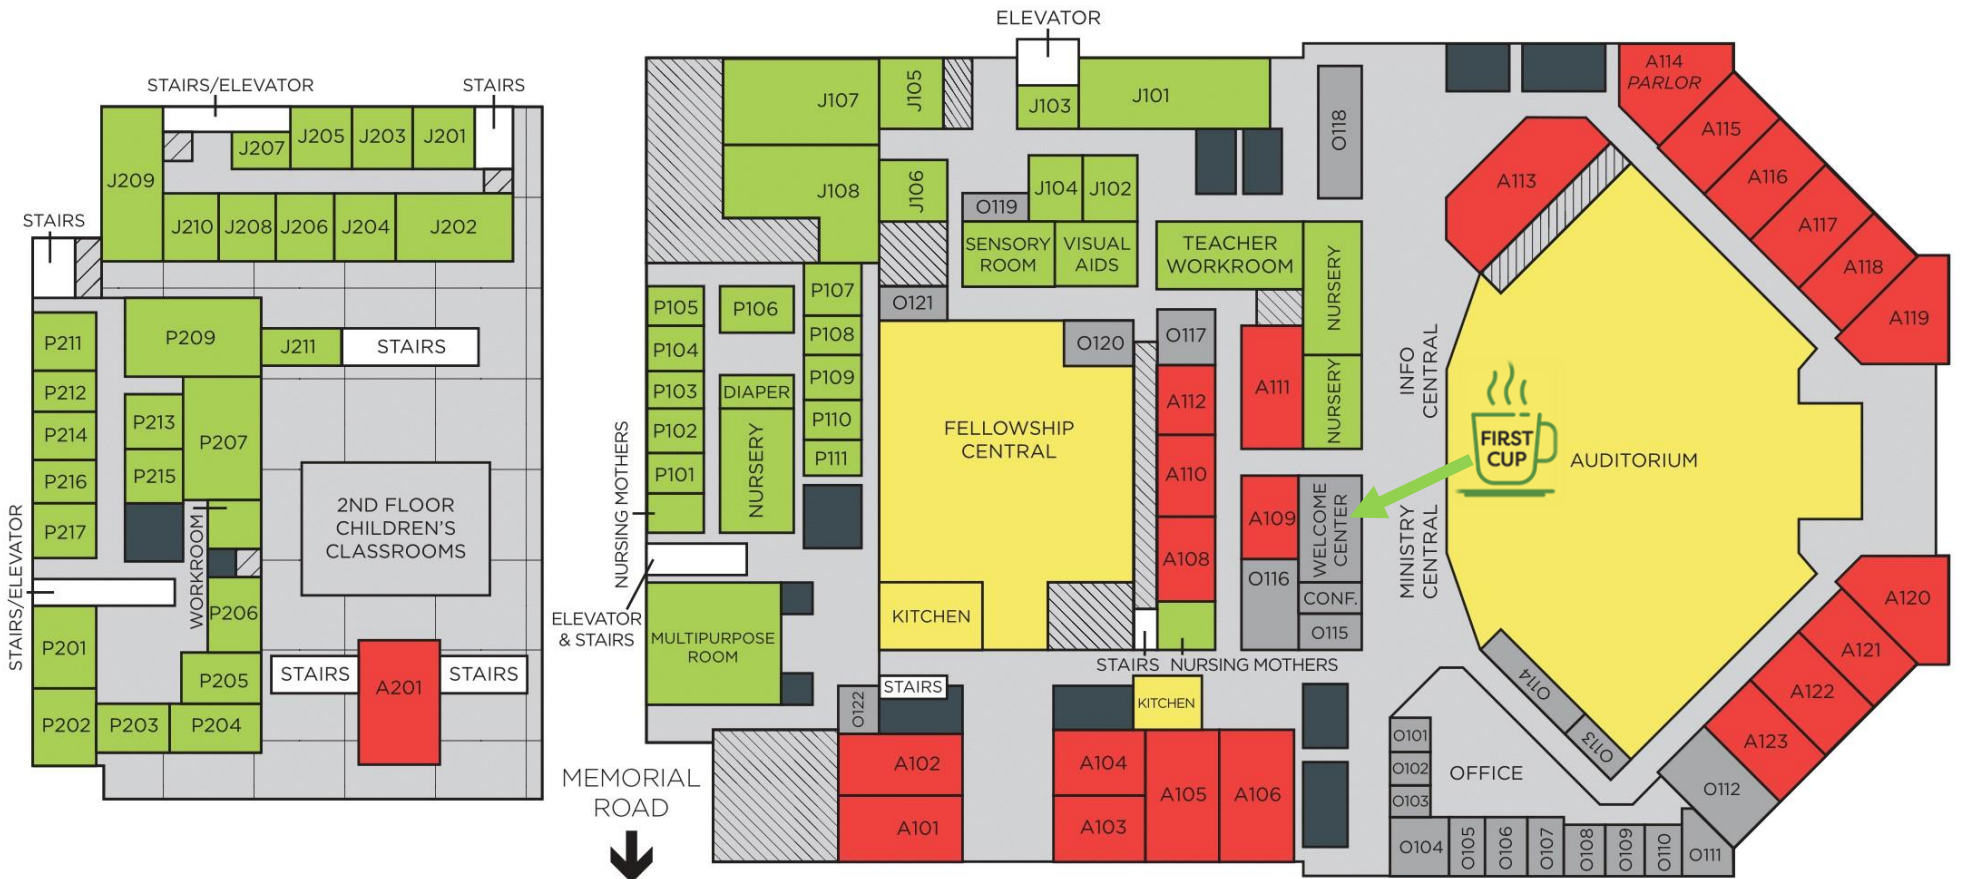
STAIRS/ELEVATOR
STAIRS
J209
J207
J205
J203
J201
STAIRS
J210
J208
J206
J204
J202
P211
P209
J211
STAIRS
P212
P214
P213
P207
P215
P216
2ND FLOOR CHILDREN'S CLASSROOMS
P217
WORKROOM
STAIRS/ELEVATOR
P206
P201
P205
STAIRS
A201
STAIRS
P202
P203
P204

ELEVATOR
J107
J105
J103
J101
O118
A114 PARLOR
A115
J108
J106
O119
J104
J102
A113
A116
A117
SENSORY ROOM
VISUAL AIDS
TEACHER WORKROOM
NURSERY
A118
A119
P105
P106
P107
O121
P104
P108
O120
O117
A111
NURSERY
INFO CENTRAL
P103
DIAPER
P109
A112
P102
NURSERY
P110
FELLOWSHIP CENTRAL
FIRST CUP
AUDITORIUM
P111
A110
P101
NURSING MOTHERS
A109
WELCOME CENTER
MINISTRY CENTRAL
A108
O116
CONF.
A120
ELEVATOR & STAIRS
MULTIPURPOSE ROOM
KITCHEN
O115
STAIRS
NURSING MOTHERS
A121
O114
STAIRS
KITCHEN
A122
O122
O113
O101
A123
MEMORIAL ROAD
A102
A104
O102
OFFICE
A105
A106
O112
O103
A101
A103
O104
O105
O106
O107
O108
O109
O110
O111